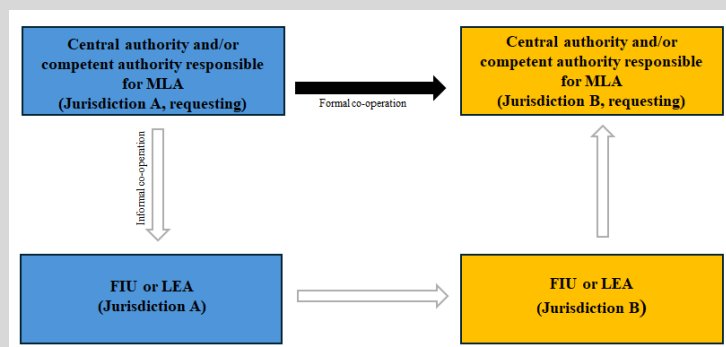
Central authority and/or competent authority responsible for MLA (Jurisdiction A, requesting)

Formal co-operation

Central authority and/or competent authority responsible for MLA (Jurisdiction B, requesting)

Informal co-operation

FIU or LEA (Jurisdiction A)

FIU or LEA (Jurisdiction B)